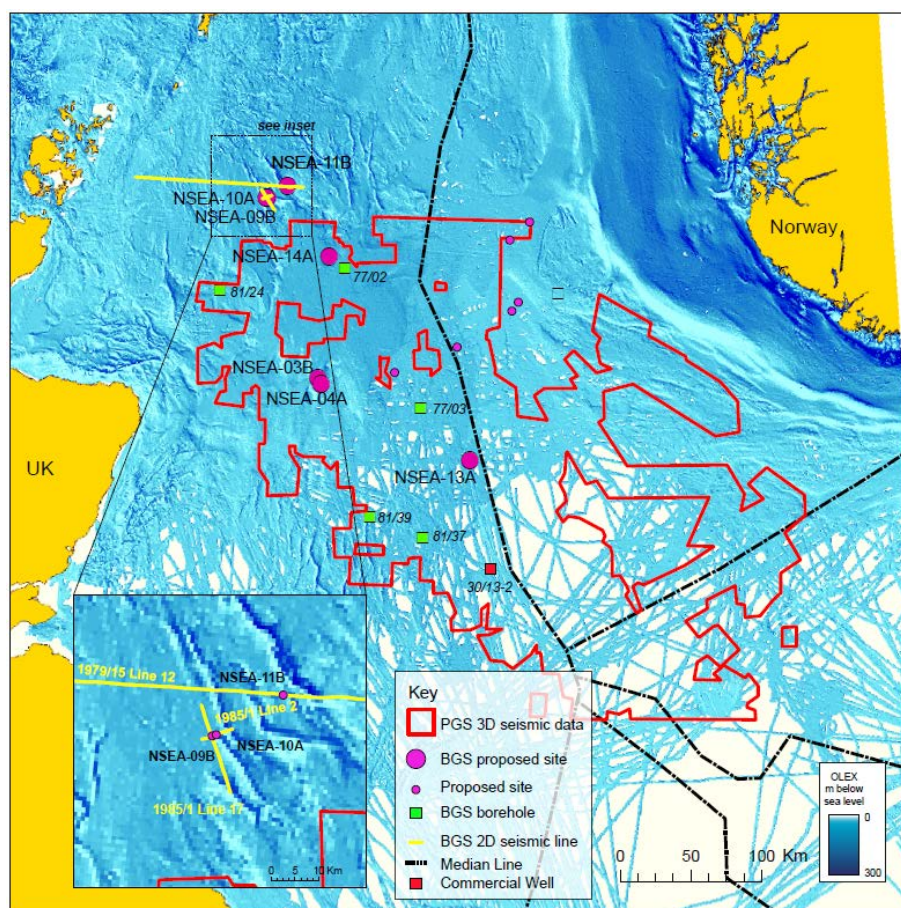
see inset

NSEA-11B

NSEA-10A

NSEA-09B

NSEA-14A

77/02

81/24

Norway

NSEA-03B

NSEA-04A

77/03

UK

NSEA-13A

81/39

81/37

30/13-2

1979/15 Line 12

NSEA-11B

1985/1 Line 2

NSEA-09B

NSEA-10A

1985/1 Line 17

0 5 10 Km

Key

PGS 3D seismic data

BGS proposed site

Proposed site

BGS borehole

BGS 2D seismic line

Median Line

Commercial Well

0 50 100 Km

OLEX m below sea level

0

300